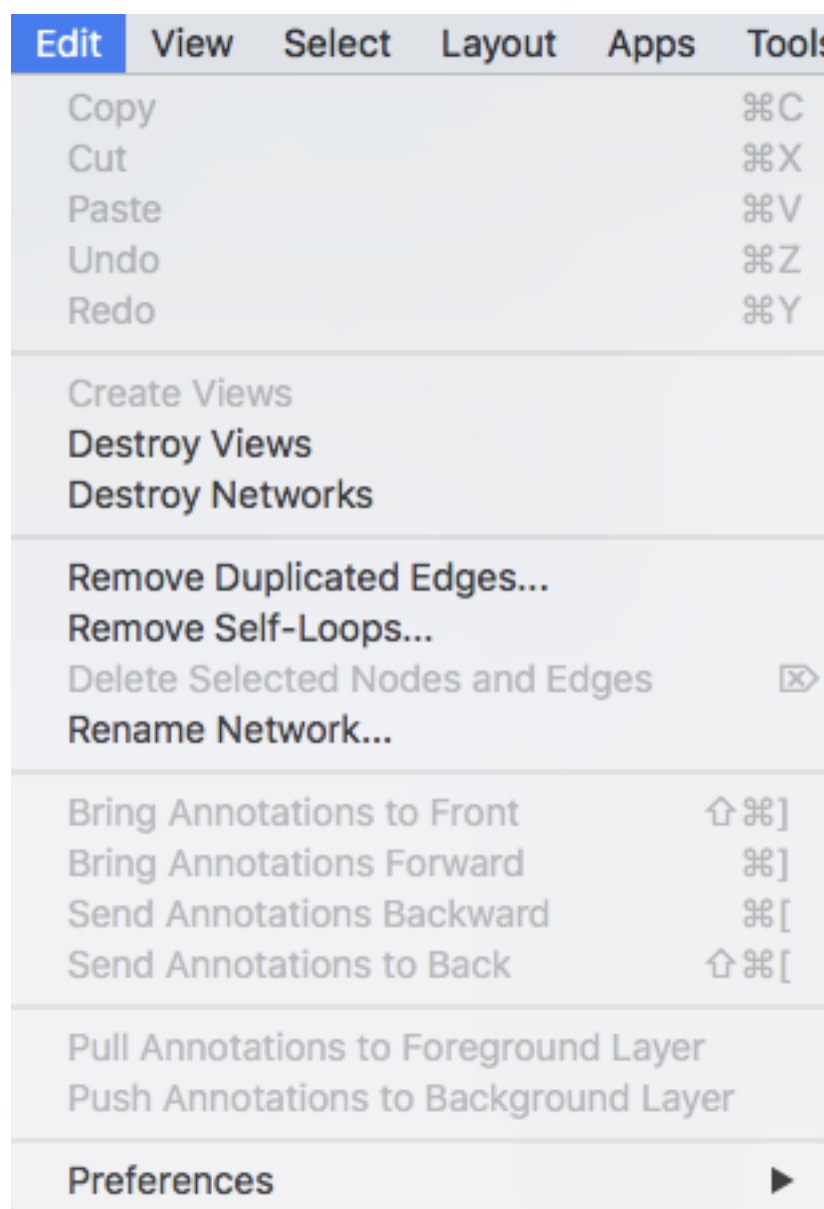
Edit View Select Layout Apps Tools

Copy ⌘C
Cut ⌘X
Paste ⌘V
Undo ⌘Z
Redo ⌘Y

Create Views
Destroy Views
Destroy Networks

Remove Duplicated Edges...
Remove Self-Loops...
Delete Selected Nodes and Edges ⌦
Rename Network...

Bring Annotations to Front ⇧⌘]
Bring Annotations Forward ⌘]
Send Annotations Backward ⌘[
Send Annotations to Back ⇧⌘[

Pull Annotations to Foreground Layer
Push Annotations to Background Layer

Preferences ▶